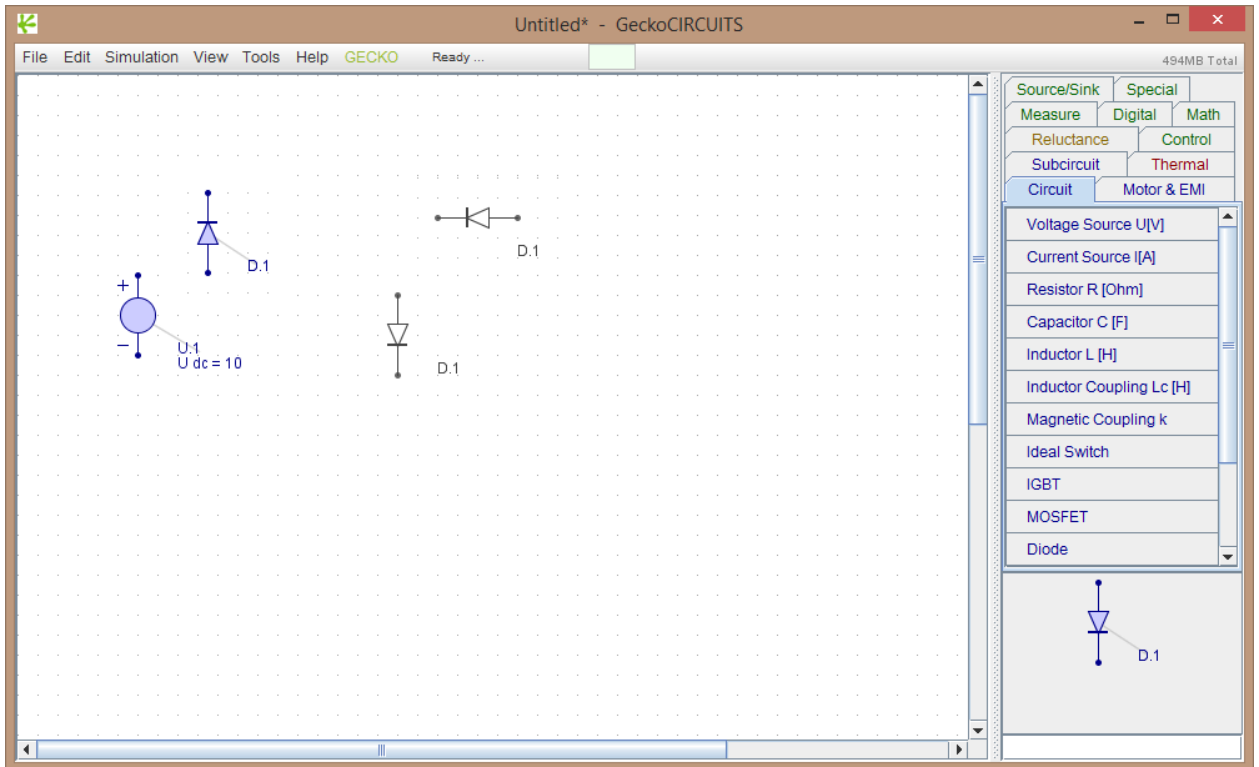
Untitled* - GeckoCIRCUITS

File Edit Simulation View Tools Help GECKO Ready ...

494MB Total

D.1

+

U.1
U dc = 10

D.1

D.1

Source/Sink Special
Measure Digital Math
Reluctance Control
Subcircuit Thermal
Circuit Motor & EMI

Voltage Source U[V]
Current Source I[A]
Resistor R [Ohm]
Capacitor C [F]
Inductor L [H]
Inductor Coupling Lc [H]
Magnetic Coupling k
Ideal Switch
IGBT
MOSFET
Diode

D.1